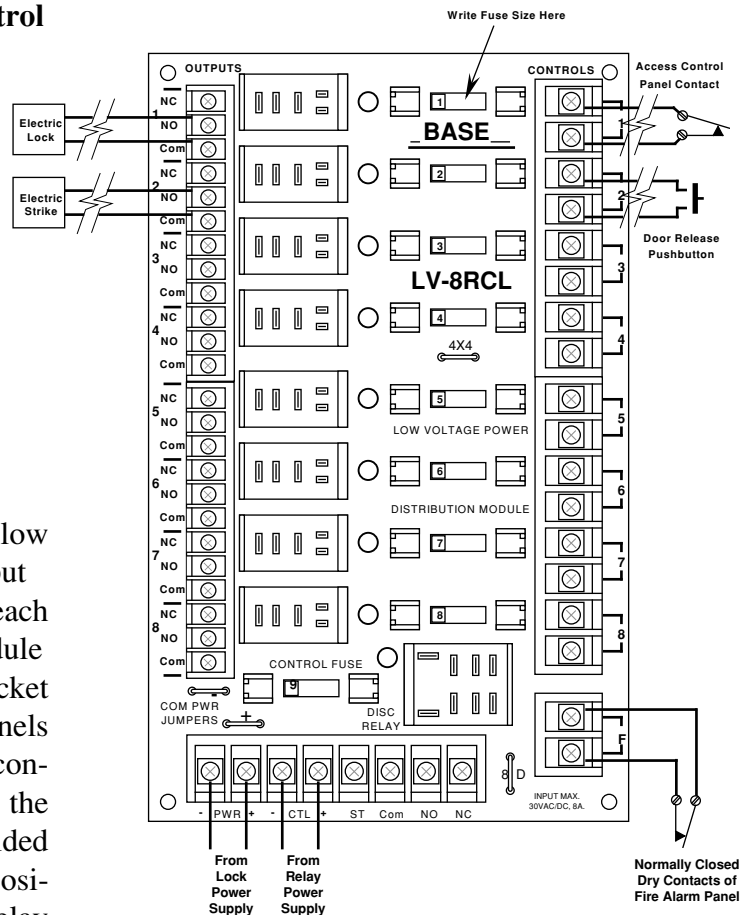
trol

low
ut
each
dule
cket
nels
con-
the
ded
osi-
lay

Write Fuse Size Here

OUTPUTS

CONTROLS

Access Control Panel Contact

Electric Lock

Electric Strike

1
NC
NO
Com
2
NC
NO
Com
NC
3
NO
Com
NC
4
NO
Com
NC
5
NO
Com
NC
6
NO
Com
NC
7
NO
Com
NC
8
NO
Com

1
_BASE_
2
3
LV-8RCL
4
4X4
5
LOW VOLTAGE POWER
6
DISTRIBUTION MODULE
7
8
CONTROL FUSE
9
COM PWR JUMPERS
DISC RELAY
8 D

1
2
Door Release Pushbutton
3
4
5
6
7
8
F

- PWR + - CTL + ST Com NO NC

INPUT MAX. 30VAC/DC, 8A.

From Lock Power Supply

From Relay Power Supply

Normally Closed Dry Contacts of Fire Alarm Panel